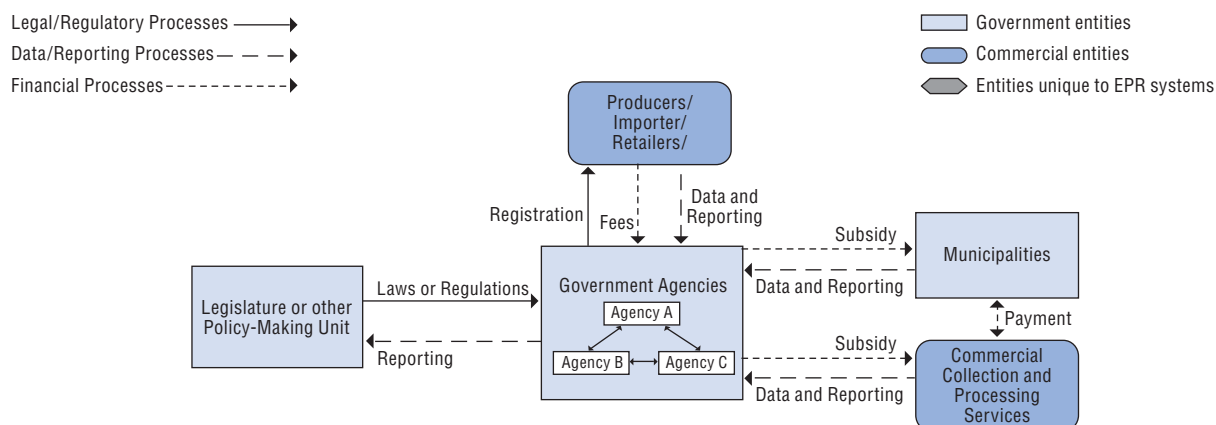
Legal/Regulatory Processes
Data/Reporting Processes
Financial Processes

Government entities
Commercial entities
Entities unique to EPR systems

Producers/ Importer/ Retailers/

Registration
Fees
Data and Reporting

Legislature or other Policy-Making Unit

Laws or Regulations
Reporting

Government Agencies
Agency A
Agency B
Agency C

Subsidy
Data and Reporting

Municipalities

Payment

Subsidy
Data and Reporting

Commercial Collection and Processing Services